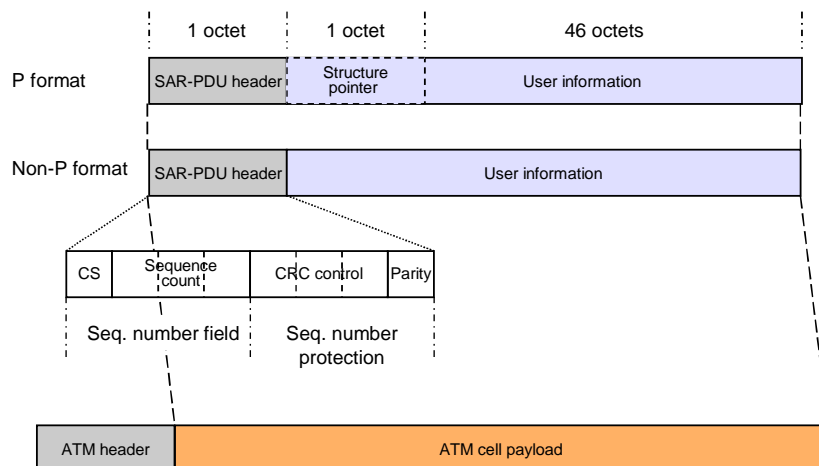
1 octet

1 octet

46 octets

P format

SAR-PDU header

Structure pointer

User information

Non-P format

SAR-PDU header

User information

CS

Sequence count

CRC control

Parity

Seq. number field

Seq. number protection

ATM header

ATM cell payload